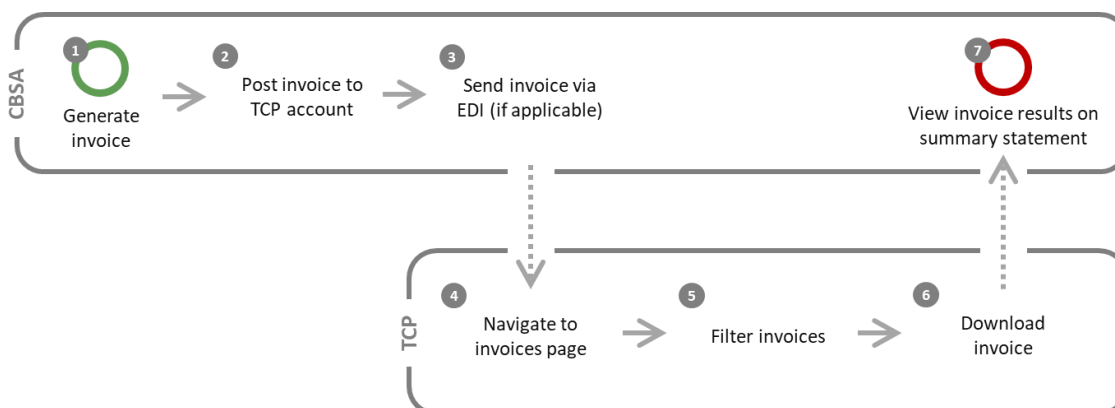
CBSA

1 Generate invoice

2 Post invoice to TCP account

3 Send invoice via EDI (if applicable)

7 View invoice results on summary statement

TCP

4 Navigate to invoices page

5 Filter invoices

6 Download invoice